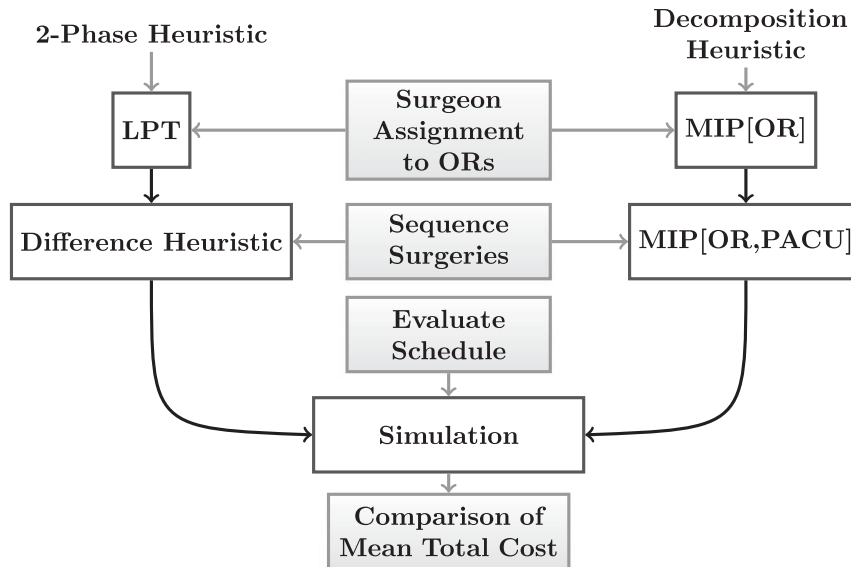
2-Phase Heuristic

Decomposition Heuristic

LPT

Surgeon Assignment to ORs

MIP[OR]

Difference Heuristic

Sequence Surgeries

MIP[OR,PACU]

Evaluate Schedule

Simulation

Comparison of Mean Total Cost